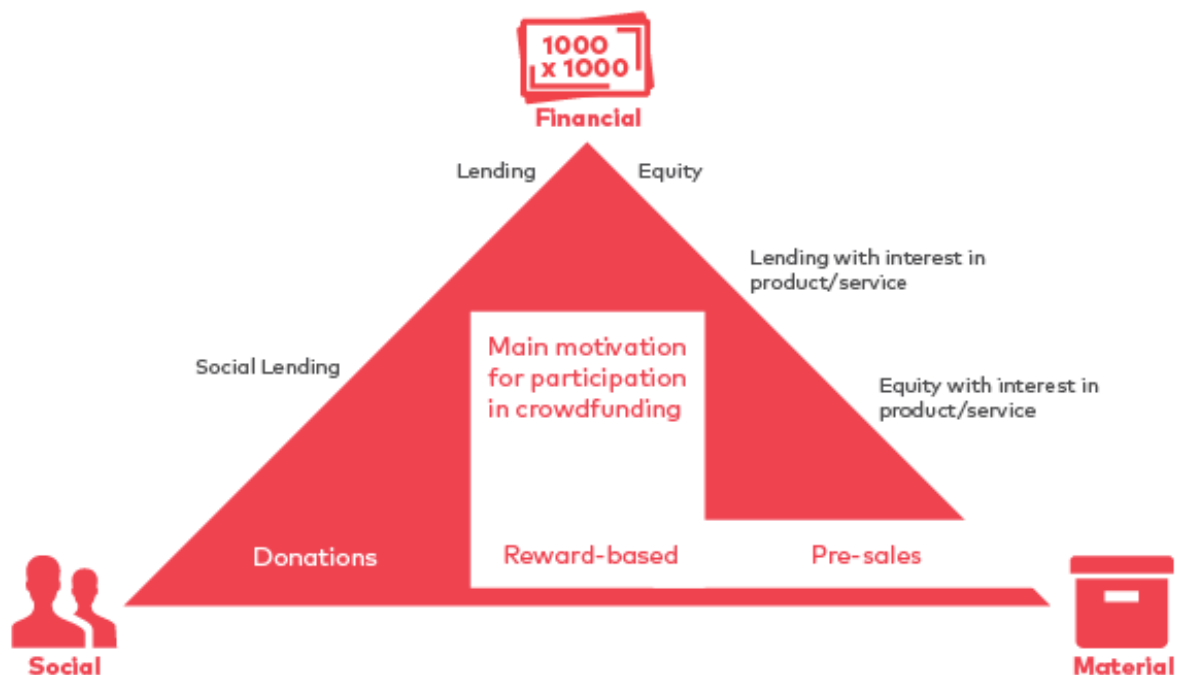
1000 x 1000

Financial

Lending

Equity

Lending with interest in product/service

Social Lending

Main motivation for participation in crowdfunding

Equity with interest in product/service

Donations

Reward-based

Pre-sales

Social

Material